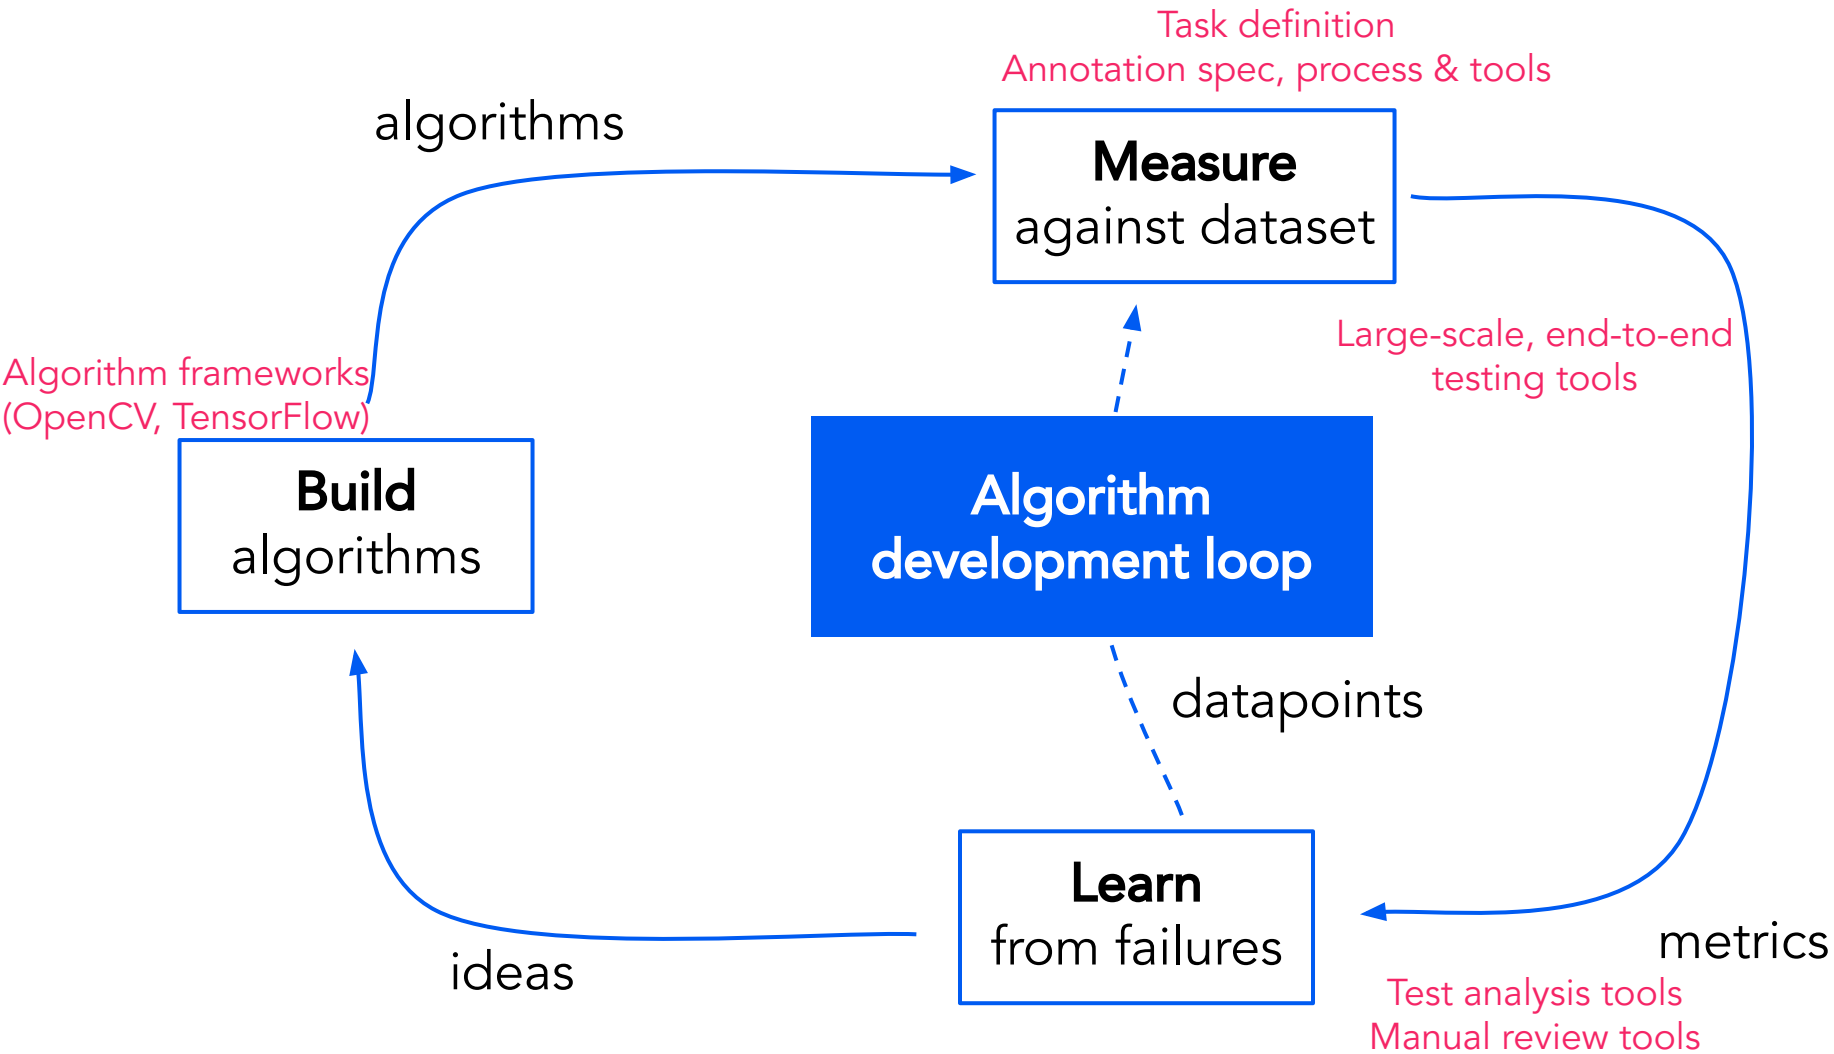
Task definition
Annotation spec, process & tools

algorithms

Measure
against dataset

Algorithm frameworks
(OpenCV, TensorFlow)

Large-scale, end-to-end
testing tools

Build
algorithms

Algorithm
development loop

datapoints

Learn
from failures

metrics

ideas

Test analysis tools
Manual review tools